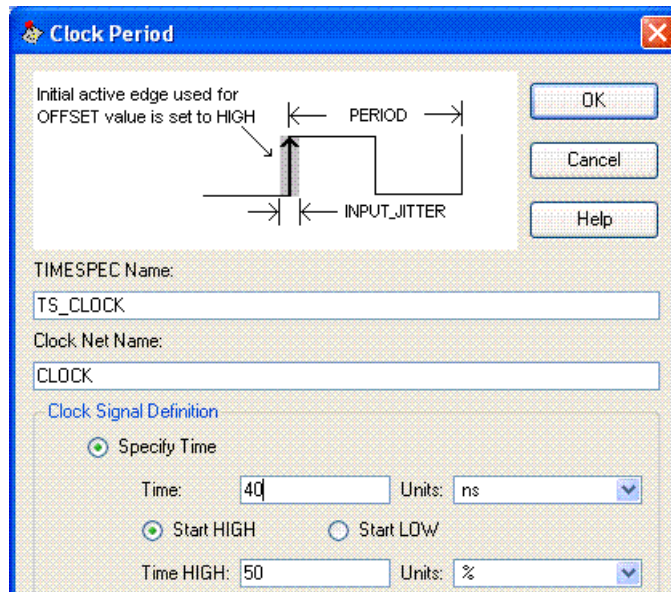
Clock Period

Initial active edge used for OFFSET value is set to HIGH

PERIOD

INPUT_JITTER

OK

Cancel

Help

TIMESPEC Name:

TS_CLOCK

Clock Net Name:

CLOCK

Clock Signal Definition

Specify Time

Time: 40 Units: ns

Start HIGH Start LOW

Time HIGH: 50 Units: %